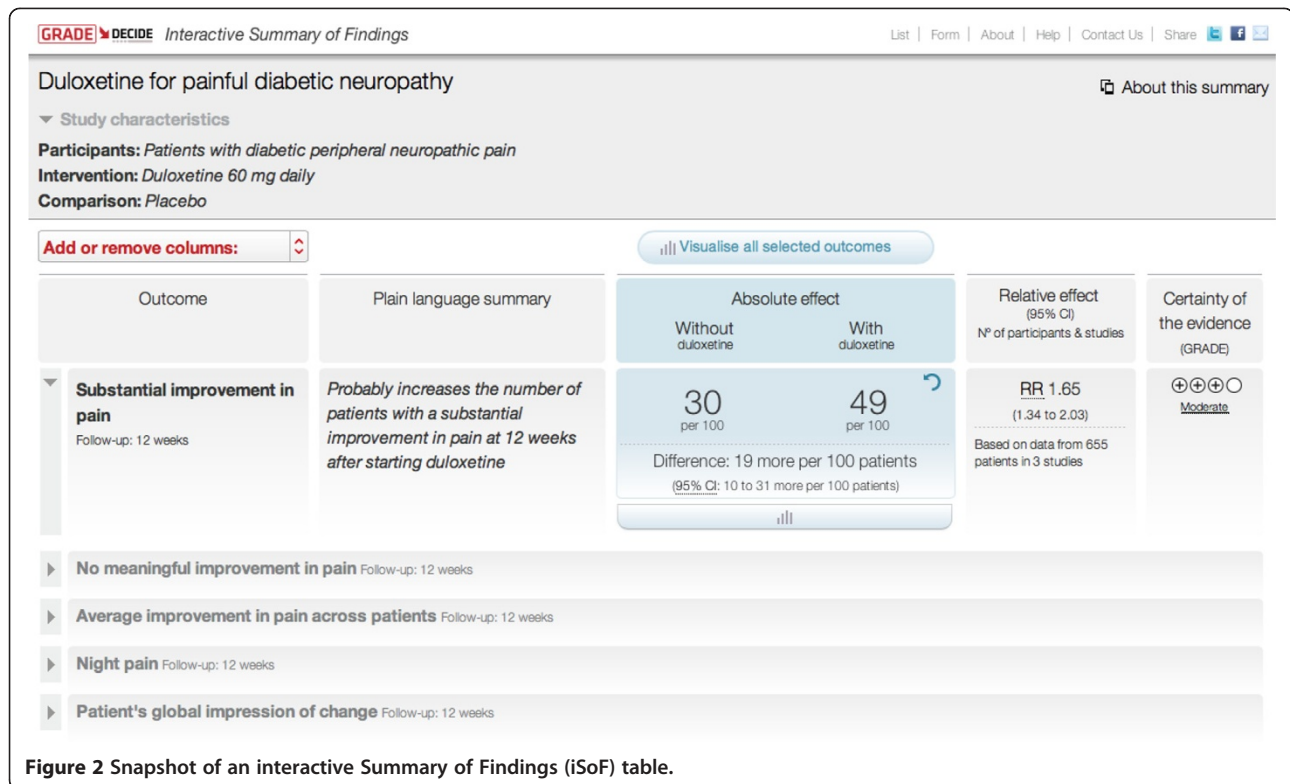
GRADE DECIDE Interactive Summary of Findings

List | Form | About | Help | Contact Us | Share

Duloxetine for painful diabetic neuropathy

About this summary

Study characteristics

**Participants:** Patients with diabetic peripheral neuropathic pain
**Intervention:** Duloxetine 60 mg daily
**Comparison:** Placebo

Add or remove columns:

Visualise all selected outcomes

| Outcome | Plain language summary | Absolute effect: Without duloxetine / With duloxetine | Relative effect (95% CI) Nº of participants & studies | Certainty of the evidence (GRADE) |
|---|---|---|---|---|
| Substantial improvement in pain. Follow-up: 12 weeks | Probably increases the number of patients with a substantial improvement in pain at 12 weeks after starting duloxetine | 30 per 100 / 49 per 100. Difference: 19 more per 100 patients (95% CI: 10 to 31 more per 100 patients) | RR 1.65 (1.34 to 2.03) Based on data from 655 patients in 3 studies | ⊕⊕⊕○ Moderate |

No meaningful improvement in pain Follow-up: 12 weeks

Average improvement in pain across patients Follow-up: 12 weeks

Night pain Follow-up: 12 weeks

Patient's global impression of change Follow-up: 12 weeks

**Figure 2** Snapshot of an interactive Summary of Findings (iSoF) table.